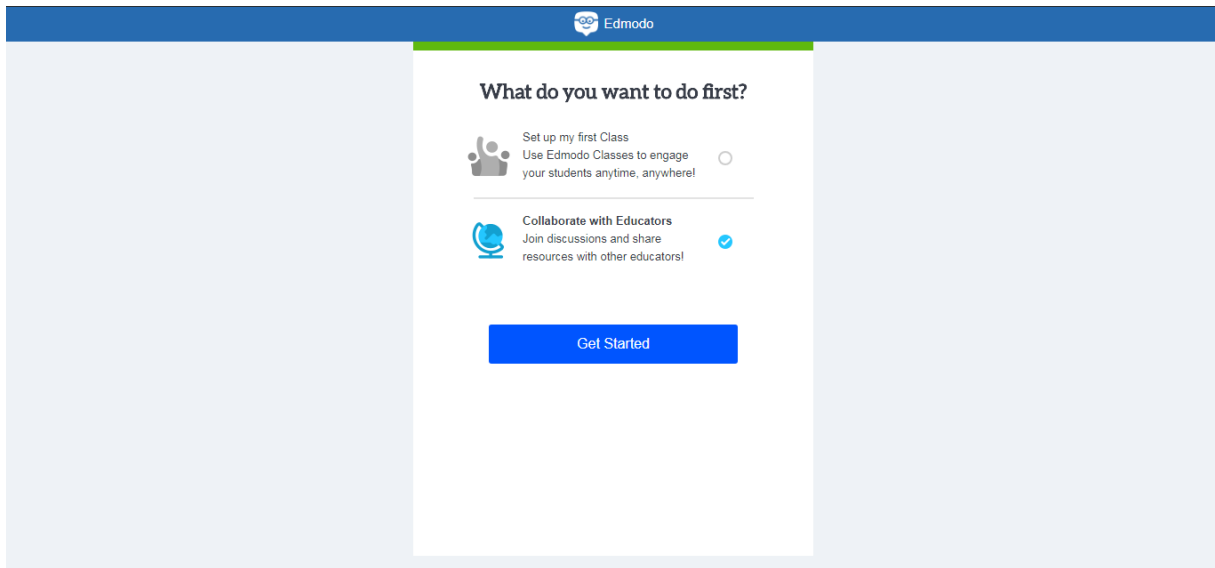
Edmodo

What do you want to do first?

Set up my first Class
Use Edmodo Classes to engage your students anytime, anywhere!

Collaborate with Educators
Join discussions and share resources with other educators!

Get Started